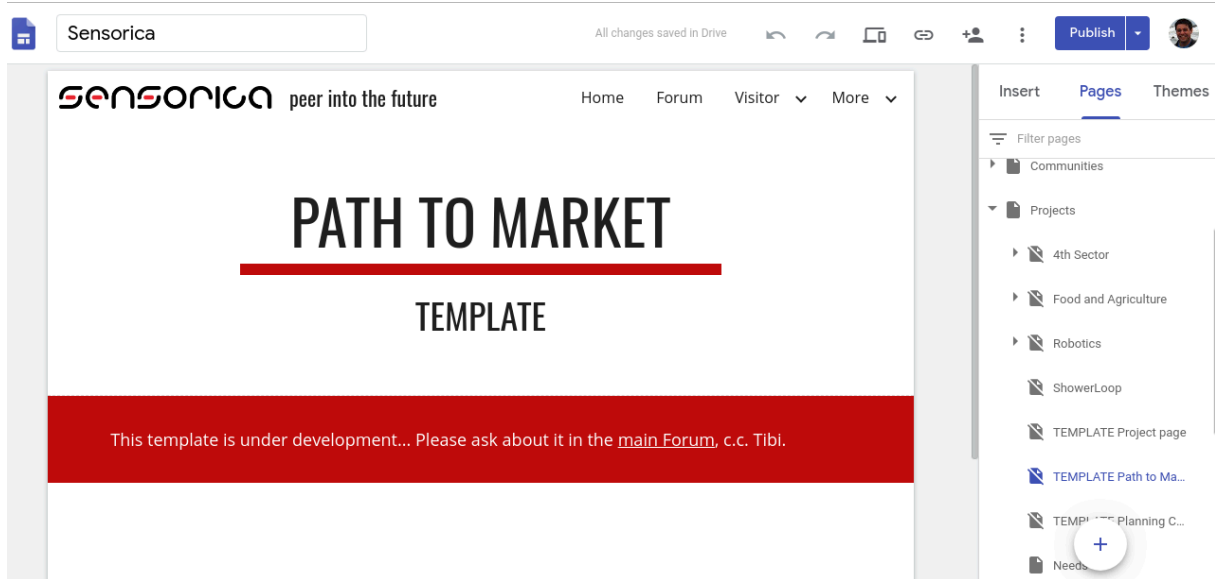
Sensorica

All changes saved in Drive

Publish

SENSORICA peer into the future

Home Forum Visitor More

PATH TO MARKET

TEMPLATE

This template is under development... Please ask about it in the main Forum, c.c. Tibi.

Insert Pages Themes

Filter pages

Communities

Projects

4th Sector

Food and Agriculture

Robotics

ShowerLoop

TEMPLATE Project page

TEMPLATE Path to Ma...

TEMPL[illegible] Planning C...

Needs